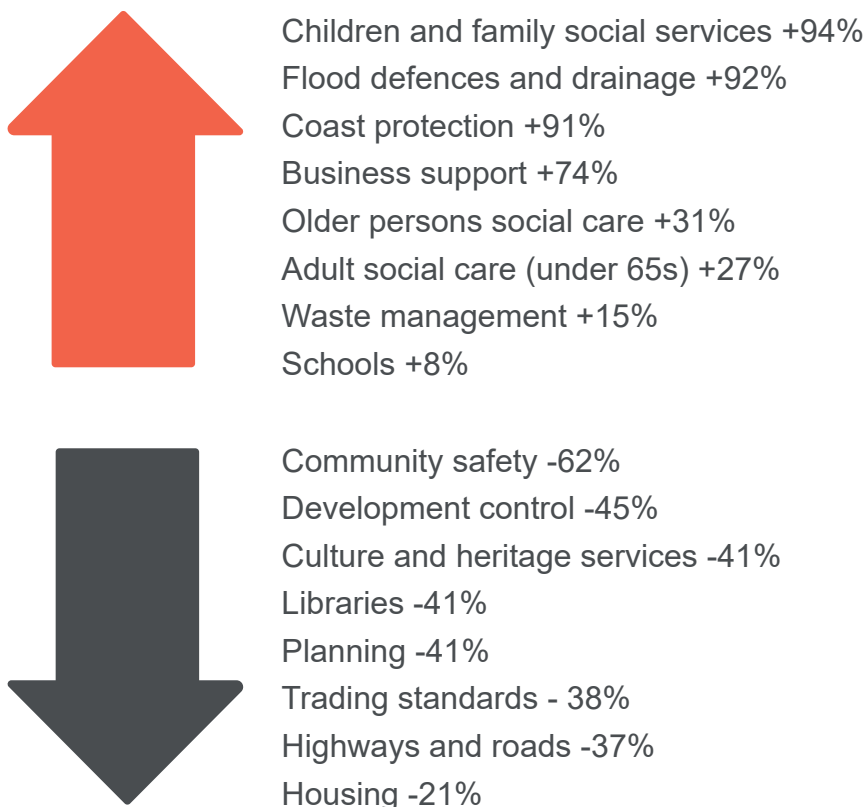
Children and family social services +94%
Flood defences and drainage +92%
Coast protection +91%
Business support +74%
Older persons social care +31%
Adult social care (under 65s) +27%
Waste management +15%
Schools +8%

Community safety -62%
Development control -45%
Culture and heritage services -41%
Libraries -41%
Planning -41%
Trading standards - 38%
Highways and roads -37%
Housing -21%